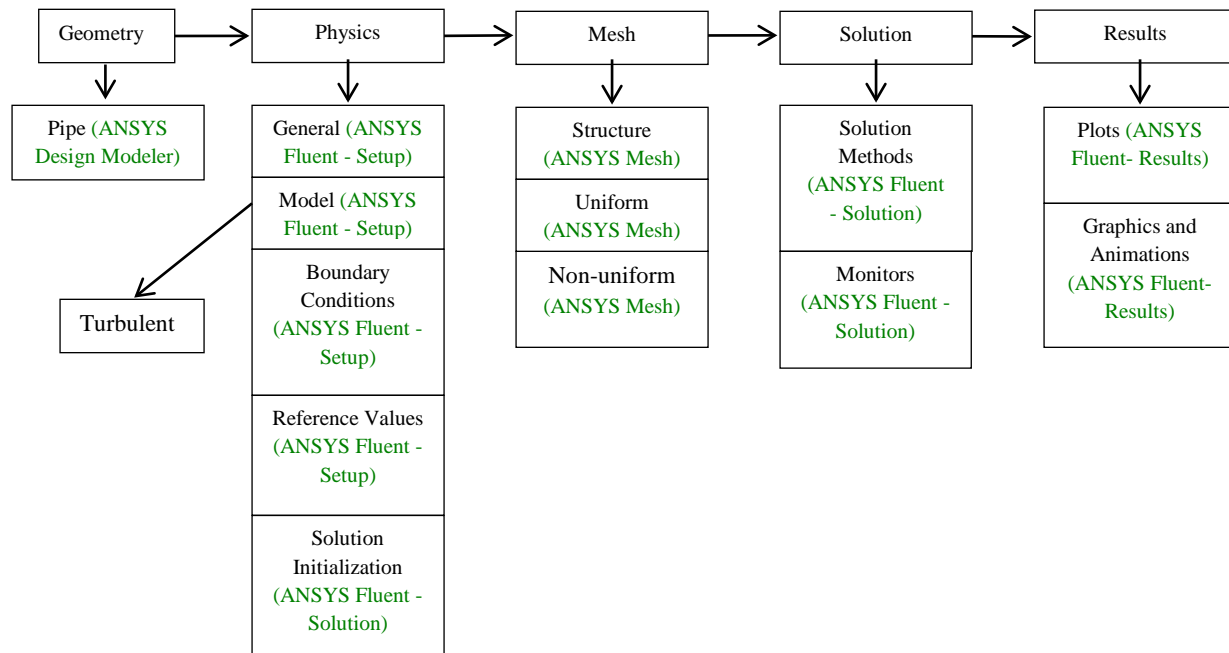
Geometry

Pipe (ANSYS Design Modeler)

Physics

General (ANSYS Fluent - Setup)

Model (ANSYS Fluent - Setup)

Turbulent

Boundary Conditions (ANSYS Fluent - Setup)

Reference Values (ANSYS Fluent - Setup)

Solution Initialization (ANSYS Fluent - Solution)

Mesh

Structure (ANSYS Mesh)

Uniform (ANSYS Mesh)

Non-uniform (ANSYS Mesh)

Solution

Solution Methods (ANSYS Fluent - Solution)

Monitors (ANSYS Fluent - Solution)

Results

Plots (ANSYS Fluent- Results)

Graphics and Animations (ANSYS Fluent- Results)